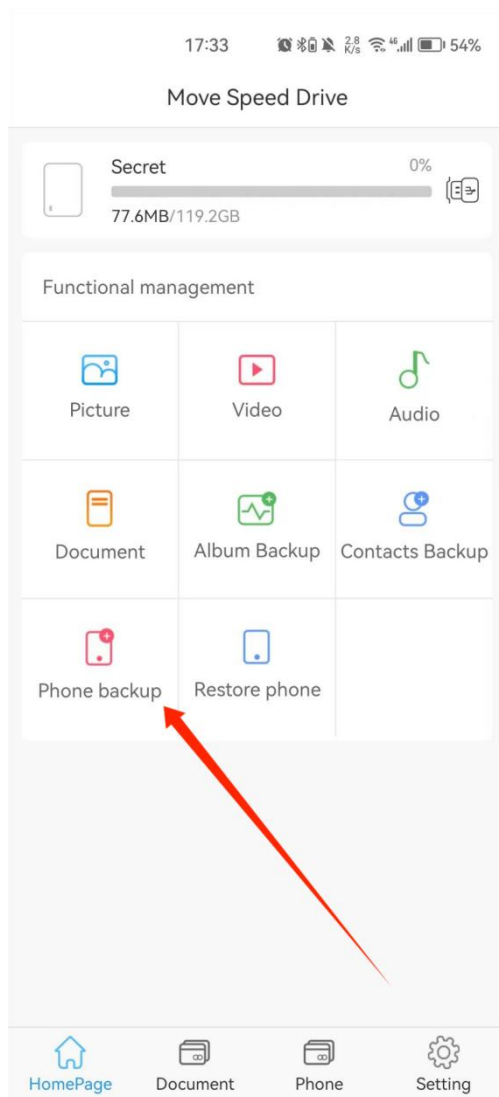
17:33 2.8 K/s 54%

Move Speed Drive

Secret
0%
77.6MB/119.2GB

Functional management

Picture
Video
Audio
Document
Album Backup
Contacts Backup
Phone backup
Restore phone

HomePage
Document
Phone
Setting